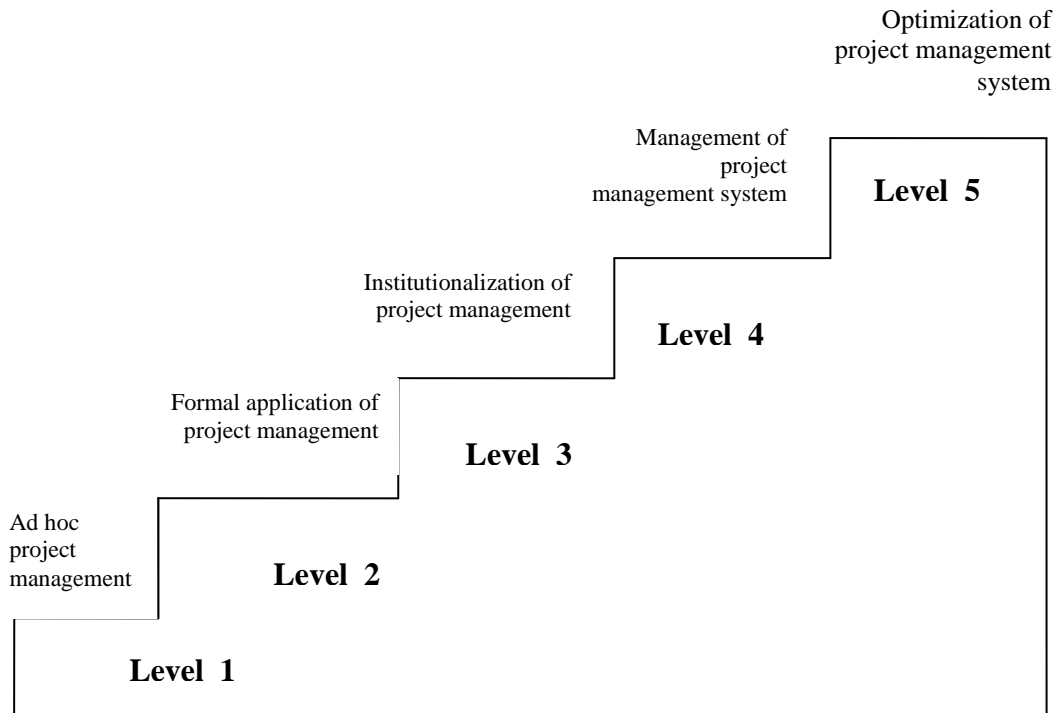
Optimization of project management system

Management of project management system

Level 5

Institutionalization of project management

Level 4

Formal application of project management

Level 3

Ad hoc project management

Level 2

Level 1